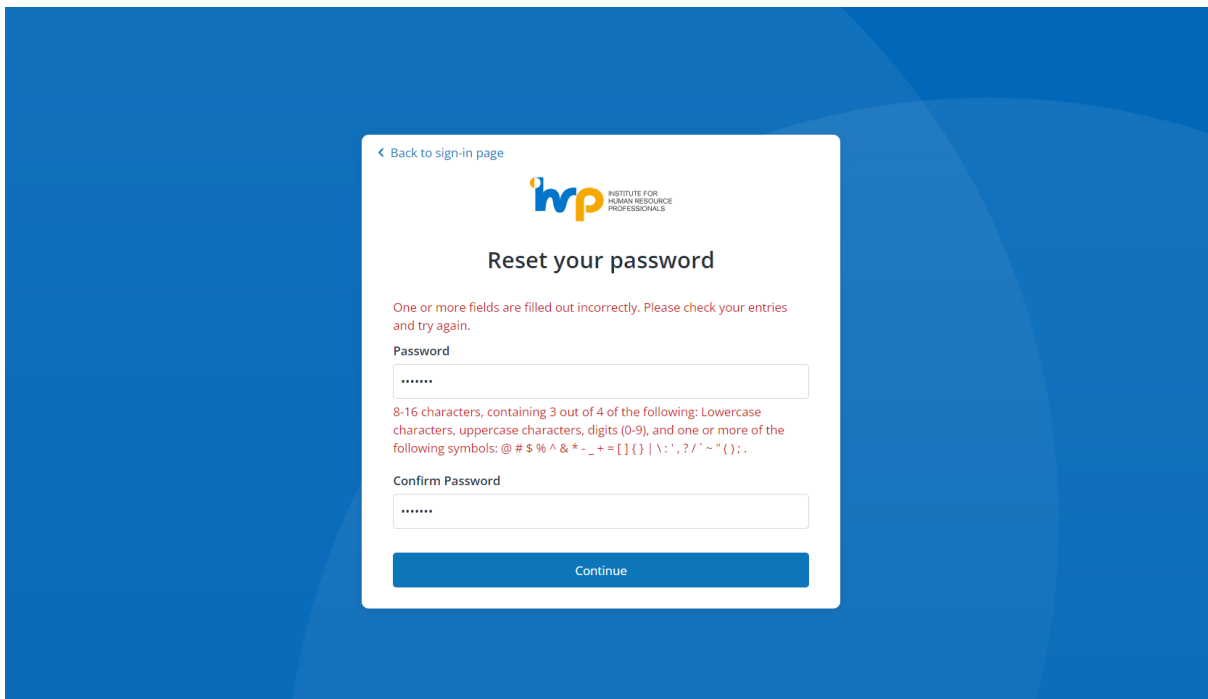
‹ Back to sign-in page

hrp INSTITUTE FOR HUMAN RESOURCE PROFESSIONALS

Reset your password

One or more fields are filled out incorrectly. Please check your entries and try again.

Password

•••••••

8-16 characters, containing 3 out of 4 of the following: Lowercase characters, uppercase characters, digits (0-9), and one or more of the following symbols: @ # $ % ^ & * - _ + = [ ] { } | \ : ' , ? / ` ~ " ( ) ; .

Confirm Password

•••••••

Continue